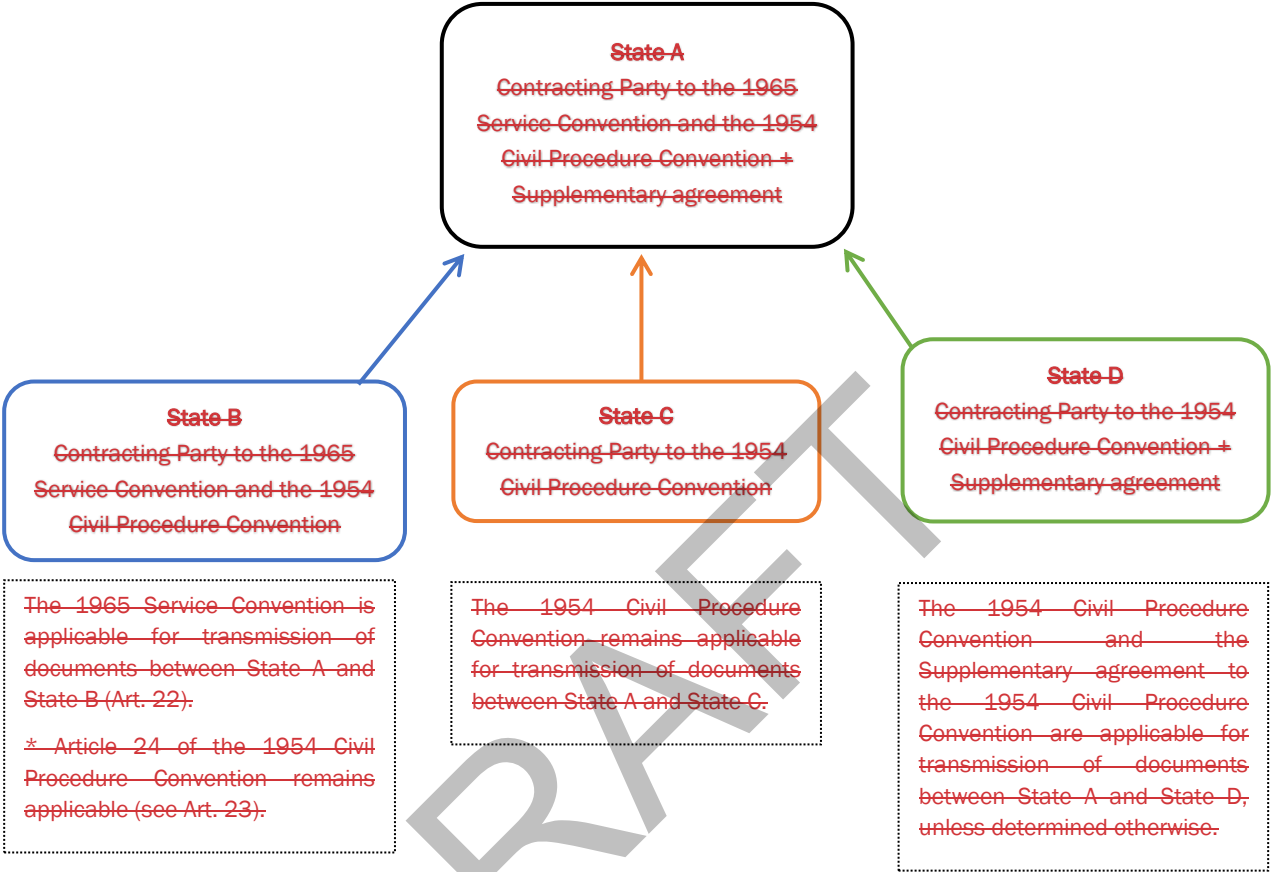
State A
Contracting Party to the 1965 Service Convention and the 1954 Civil Procedure Convention + Supplementary agreement

State B
Contracting Party to the 1965 Service Convention and the 1954 Civil Procedure Convention

State C
Contracting Party to the 1954 Civil Procedure Convention

State D
Contracting Party to the 1954 Civil Procedure Convention + Supplementary agreement

The 1965 Service Convention is applicable for transmission of documents between State A and State B (Art. 22).

* Article 24 of the 1954 Civil Procedure Convention remains applicable (see Art. 23).

The 1954 Civil Procedure Convention remains applicable for transmission of documents between State A and State C.

The 1954 Civil Procedure Convention and the Supplementary agreement to the 1954 Civil Procedure Convention are applicable for transmission of documents between State A and State D, unless determined otherwise.

DRAFT